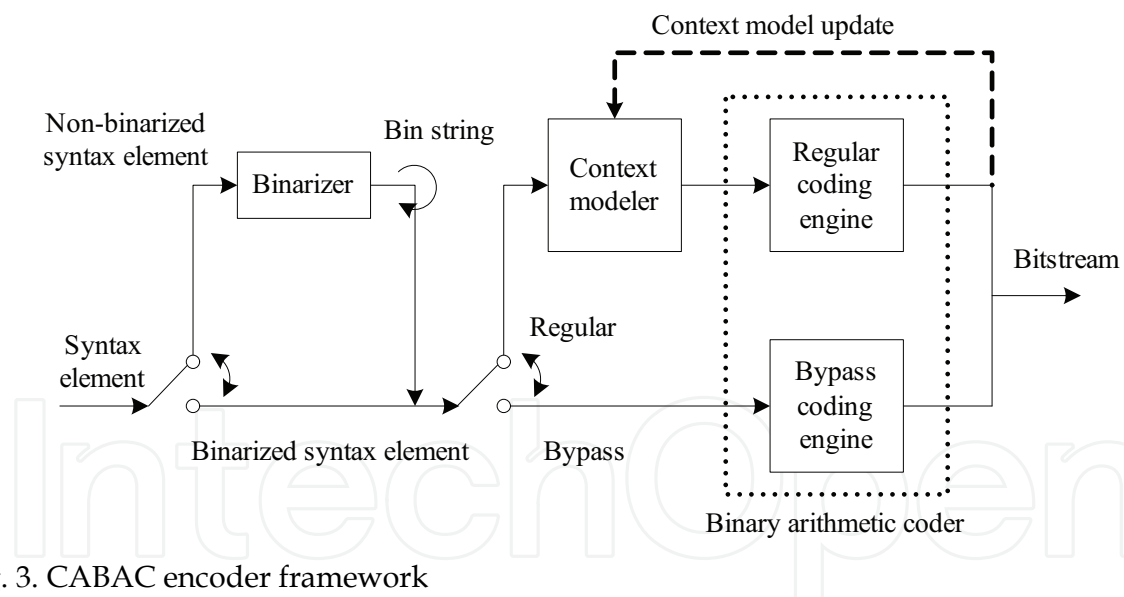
Context model update

Non-binarized syntax element

Binarizer

Bin string

Context modeler

Regular coding engine

Bitstream

Syntax element

Regular

Bypass coding engine

Binarized syntax element

Bypass

Binary arithmetic coder

IntechOpen

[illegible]. 3. CABAC encoder framework